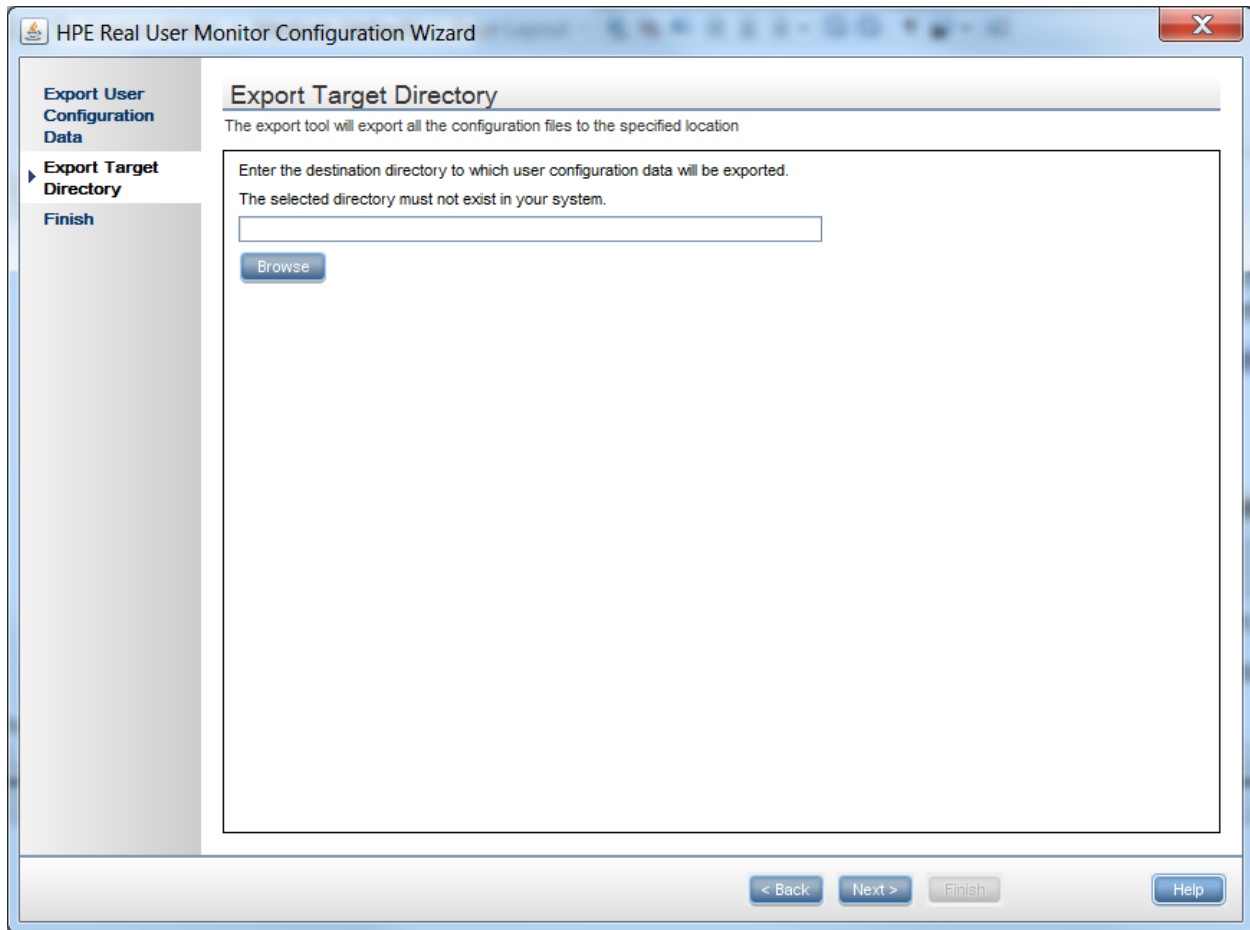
HPE Real User Monitor Configuration Wizard

Export User Configuration Data

Export Target Directory

Finish

Export Target Directory

The export tool will export all the configuration files to the specified location

Enter the destination directory to which user configuration data will be exported.

The selected directory must not exist in your system.

Browse

< Back

Next >

Finish

Help